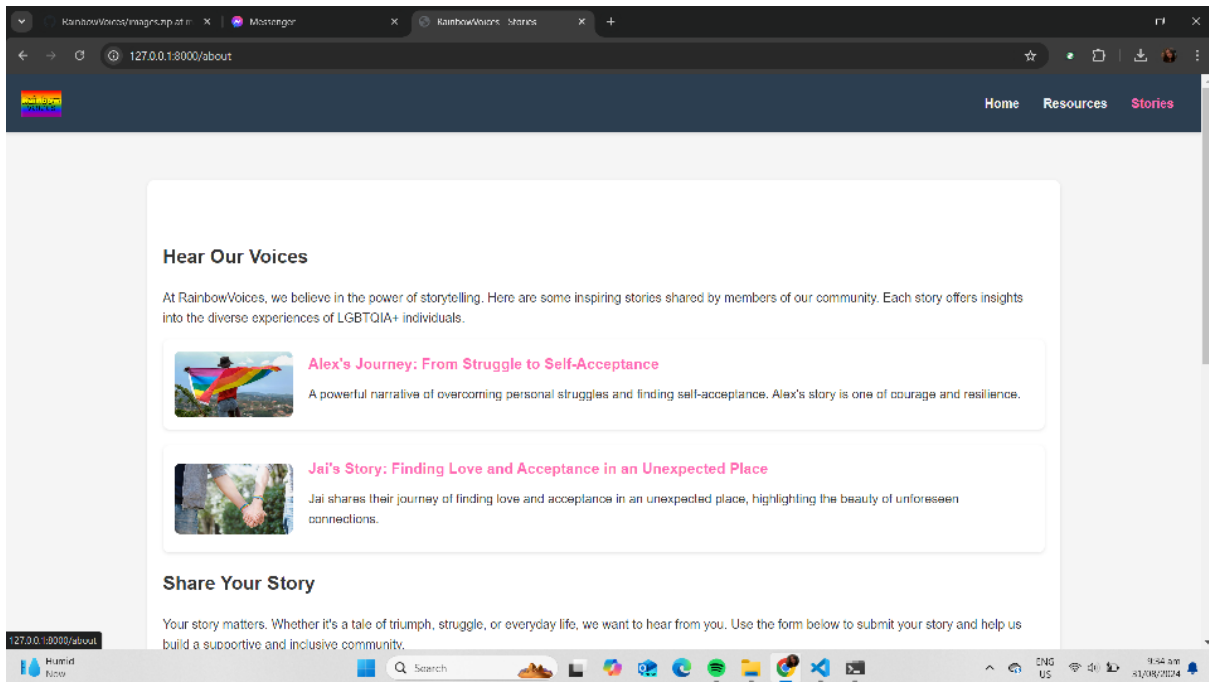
RainbowVoices/images.np at m ×
Messenger ×
RainbowVoices - Stories ×
+

127.0.0.1:8000/about

Home Resources Stories

Hear Our Voices

At RainbowVoices, we believe in the power of storytelling. Here are some inspiring stories shared by members of our community. Each story offers insights into the diverse experiences of LGBTQIA+ individuals.

Alex's Journey: From Struggle to Self-Acceptance

A powerful narrative of overcoming personal struggles and finding self-acceptance. Alex's story is one of courage and resilience.

Jai's Story: Finding Love and Acceptance in an Unexpected Place

Jai shares their journey of finding love and acceptance in an unexpected place, highlighting the beauty of unforeseen connections.

Share Your Story

Your story matters. Whether it's a tale of triumph, struggle, or everyday life, we want to hear from you. Use the form below to submit your story and help us build a supportive and inclusive community.

127.0.0.1:8000/about

Humid
Now

Search

ENG
US

9:54 am
31/08/2024